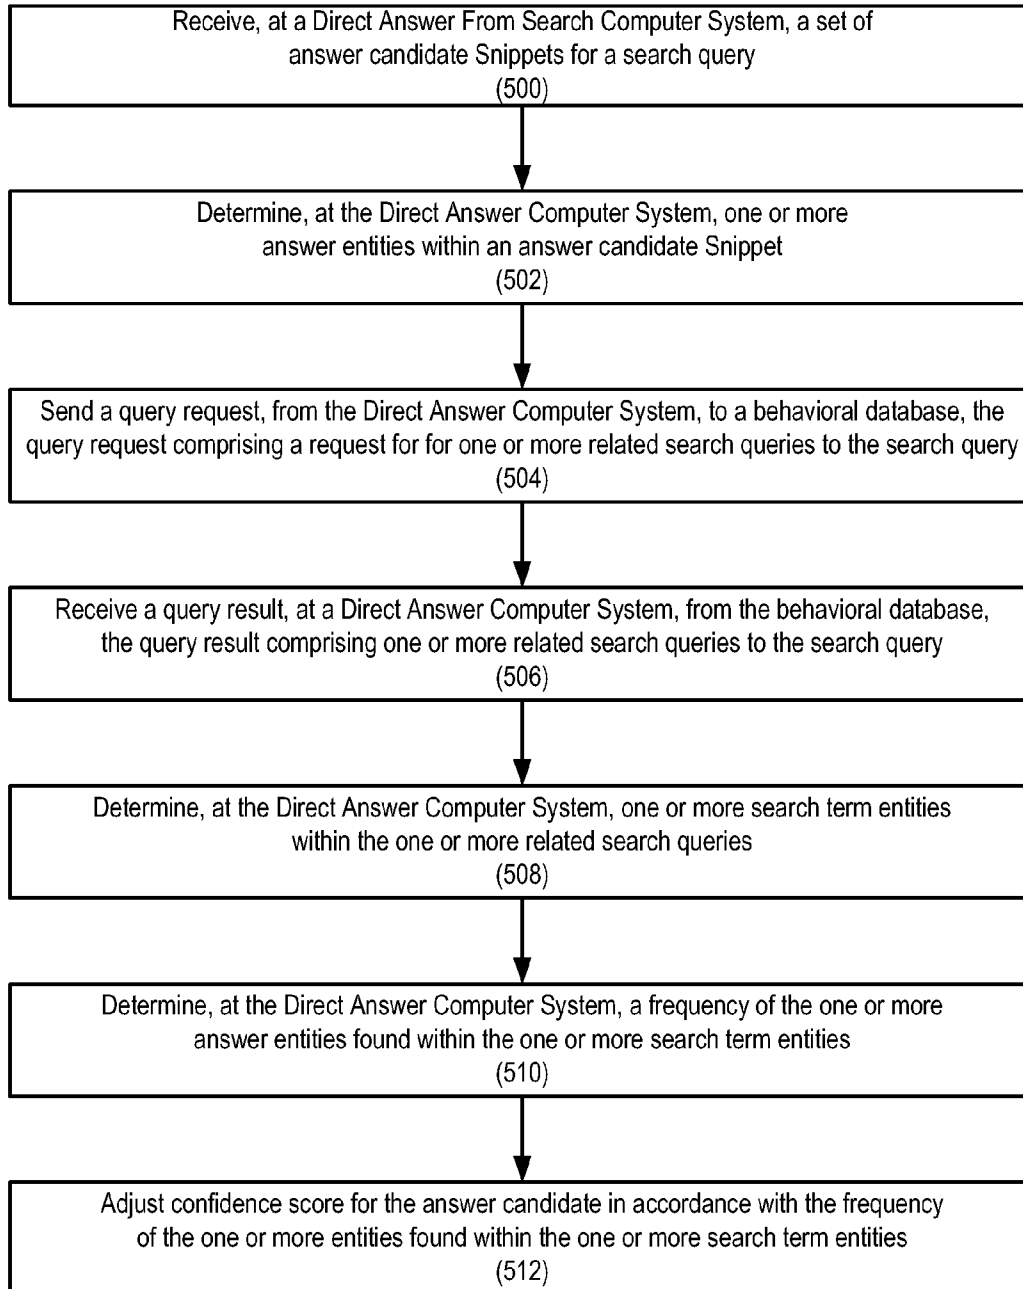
Receive, at a Direct Answer From Search Computer System, a set of answer candidate Snippets for a search query
(500)

Determine, at the Direct Answer Computer System, one or more answer entities within an answer candidate Snippet
(502)

Send a query request, from the Direct Answer Computer System, to a behavioral database, the query request comprising a request for for one or more related search queries to the search query
(504)

Receive a query result, at a Direct Answer Computer System, from the behavioral database, the query result comprising one or more related search queries to the search query
(506)

Determine, at the Direct Answer Computer System, one or more search term entities within the one or more related search queries
(508)

Determine, at the Direct Answer Computer System, a frequency of the one or more answer entities found within the one or more search term entities
(510)

Adjust confidence score for the answer candidate in accordance with the frequency of the one or more entities found within the one or more search term entities
(512)